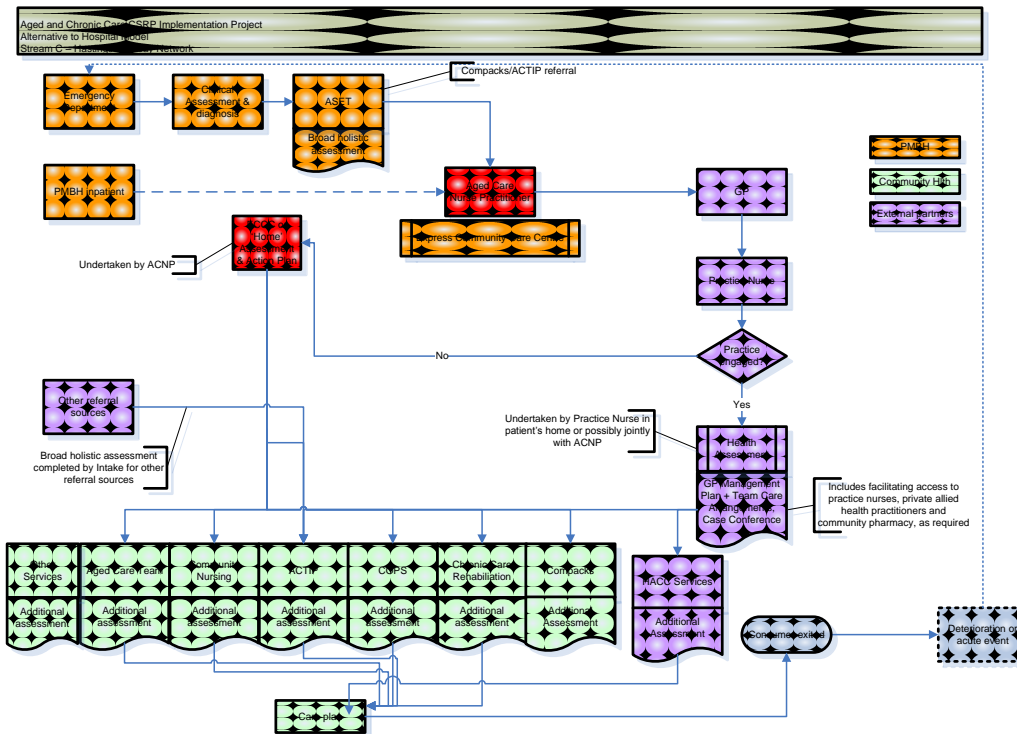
Aged and Chronic Care CSRP Implementation Project
Alternative to Hospital model
Stream C – Hastings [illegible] Network

Emergency Department

Clinical Assessment & diagnosis

ASET

Broad holistic assessment

Compacks/ACTIP referral

PMBH inpatient

Aged Care Nurse Practitioner

Express Community Care Centre

GP

PMBH

Community Hlth

External partners

ACNP Home Assessment & Action Plan

Undertaken by ACNP

Practice Nurse

Practice engaged?

No

Yes

Other referral sources

Broad holistic assessment completed by Intake for other referral sources

Undertaken by Practice Nurse in patient's home or possibly jointly with ACNP

Health Assessment

GP Management Plan + Team Care Arrangements, Case Conference

Includes facilitating access to practice nurses, private allied health practitioners and community pharmacy, as required

Other Services

Additional assessment

Aged Care Team

Additional assessment

Community Nursing

Additional assessment

ACTIP

Additional assessment

CCPS

Additional assessment

Chronic Care Rehabilitation

Additional assessment

Compacks

Additional Assessment

HACC Services

Additional Assessment

Consumer exited

Deterioration or acute event

Care plan